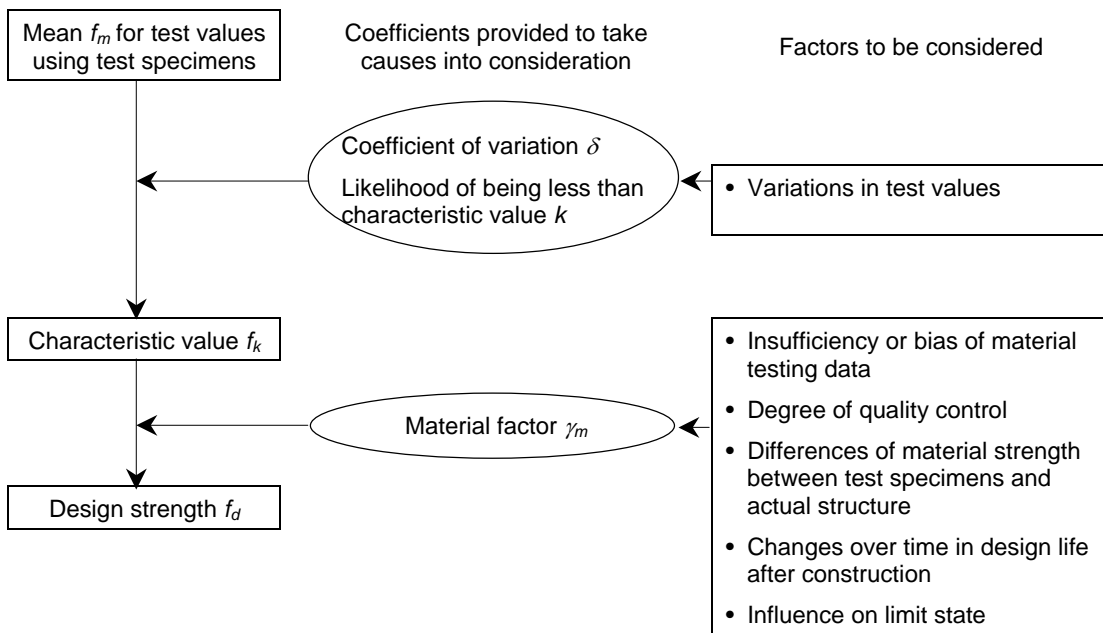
Mean $f_m$ for test values using test specimens

Coefficients provided to take causes into consideration

Factors to be considered

Coefficient of variation $\delta$

Likelihood of being less than characteristic value $k$

• Variations in test values

Characteristic value $f_k$

• Insufficiency or bias of material testing data

• Degree of quality control

• Differences of material strength between test specimens and actual structure

• Changes over time in design life after construction

• Influence on limit state

Material factor $\gamma_m$

Design strength $f_d$